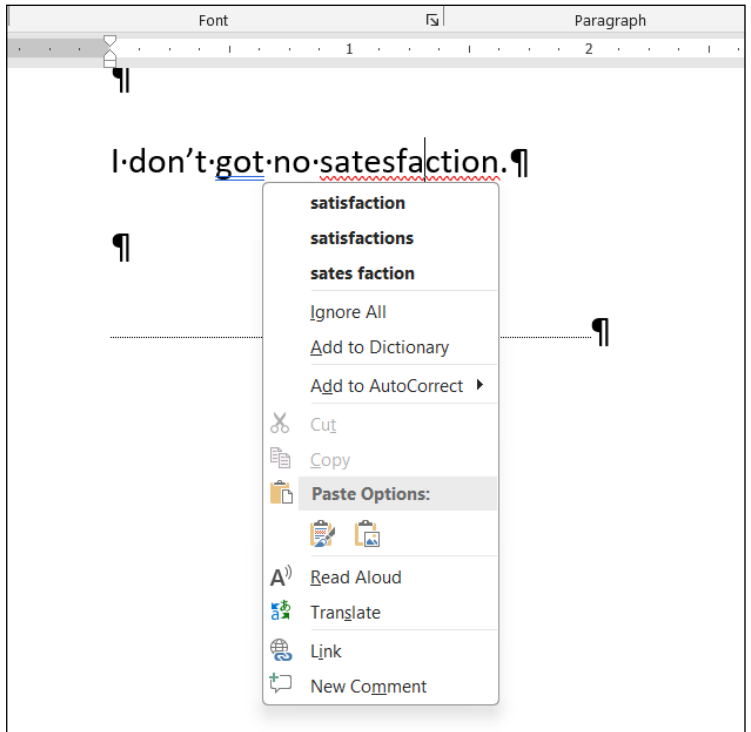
Font

Paragraph

1

2

¶

I·don't·got·no·satesfaction.¶

¶

¶

satisfaction

satisfactions

sates faction

Ignore All

Add to Dictionary

Add to AutoCorrect

Cut

Copy

Paste Options:

Read Aloud

Translate

Link

New Comment